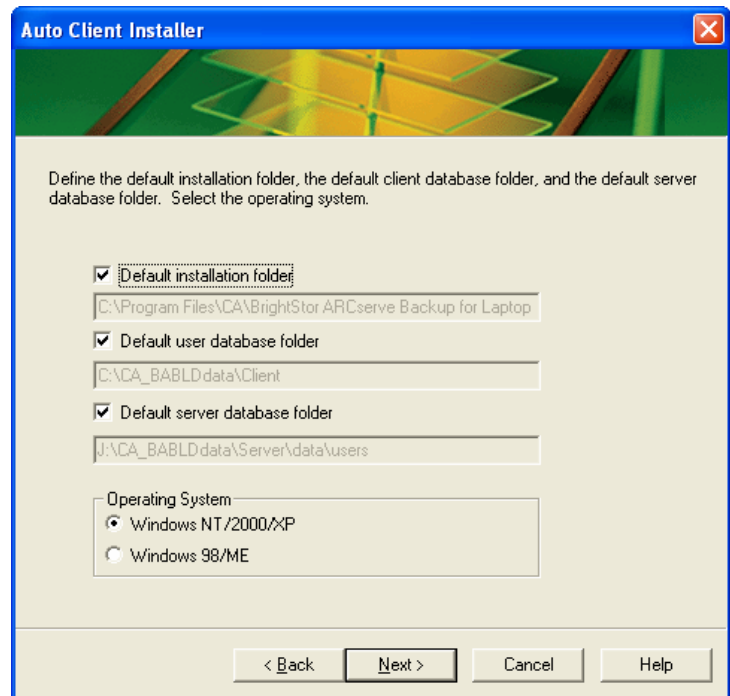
Auto Client Installer

Define the default installation folder, the default client database folder, and the default server database folder. Select the operating system.

Default installation folder

C:\Program Files\CA\BrightStor ARCserve Backup for Laptop

Default user database folder

C:\CA_BABLDdata\Client

Default server database folder

J:\CA_BABLDdata\Server\data\users

Operating System

Windows NT/2000/XP

Windows 98/ME

< Back

Next >

Cancel

Help